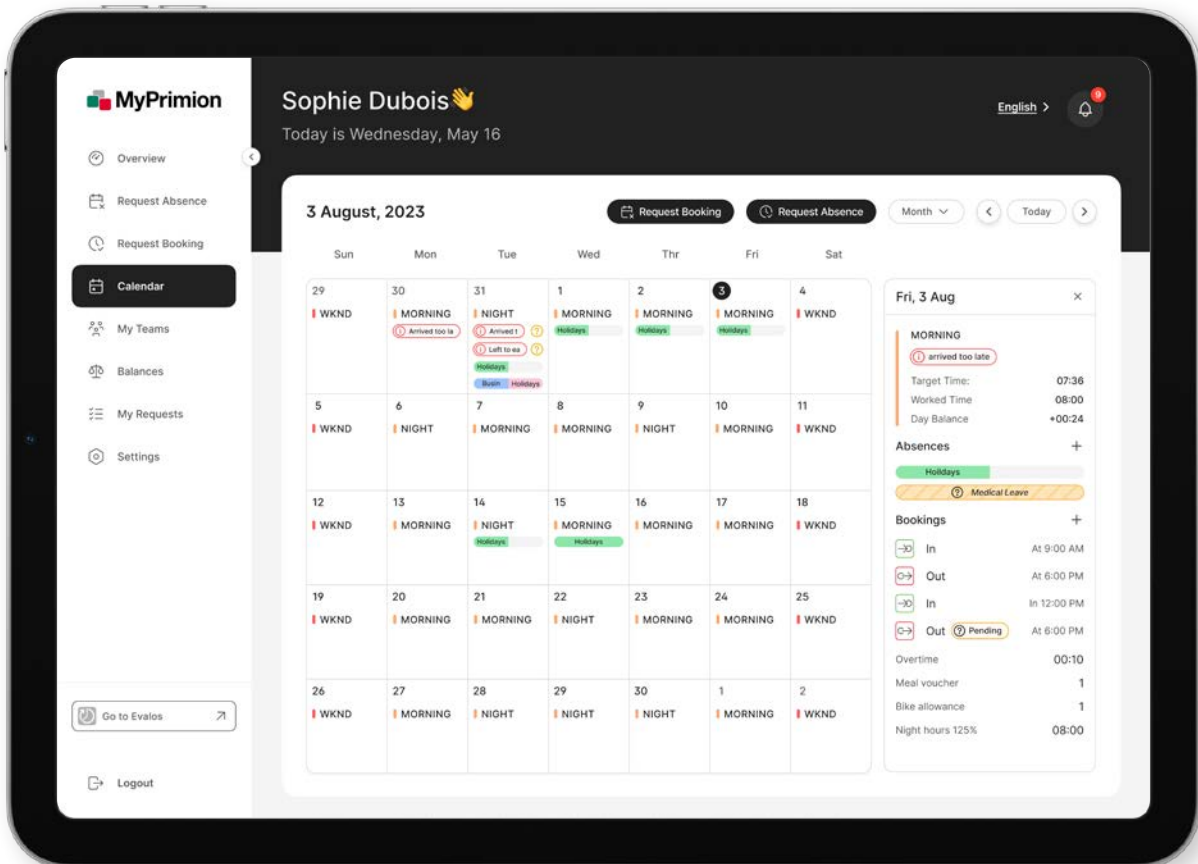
MyPrimion

Overview
Request Absence
Request Booking
Calendar
My Teams
Balances
My Requests
Settings

Go to Evalos

Logout

Sophie Dubois👋
Today is Wednesday, May 16

English >
9

3 August, 2023
Request Booking
Request Absence
Month
Today

| Sun | Mon | Tue | Wed | Thr | Fri | Sat |
|---|---|---|---|---|---|---|
| 29 WKND | 30 MORNING Arrived too la | 31 NIGHT Arrived t Left to ea Holidays Busin Holidays | 1 MORNING Holidays | 2 MORNING Holidays | 3 MORNING Holidays | 4 WKND |
| 5 WKND | 6 NIGHT | 7 MORNING | 8 MORNING | 9 NIGHT | 10 MORNING | 11 WKND |
| 12 WKND | 13 MORNING | 14 NIGHT Holidays | 15 MORNING Holidays | 16 MORNING | 17 MORNING | 18 WKND |
| 19 WKND | 20 MORNING | 21 MORNING | 22 NIGHT | 23 MORNING | 24 MORNING | 25 WKND |
| 26 WKND | 27 MORNING | 28 NIGHT | 29 NIGHT | 30 NIGHT | 1 MORNING | 2 WKND |

Fri, 3 Aug
×
MORNING
arrived too late
Target Time: 07:36
Worked Time 08:00
Day Balance +00:24
Absences +
Holidays
Medical Leave
Bookings +
In At 9:00 AM
Out At 6:00 PM
In In 12:00 PM
Out Pending At 6:00 PM
Overtime 00:10
Meal voucher 1
Bike allowance 1
Night hours 125% 08:00